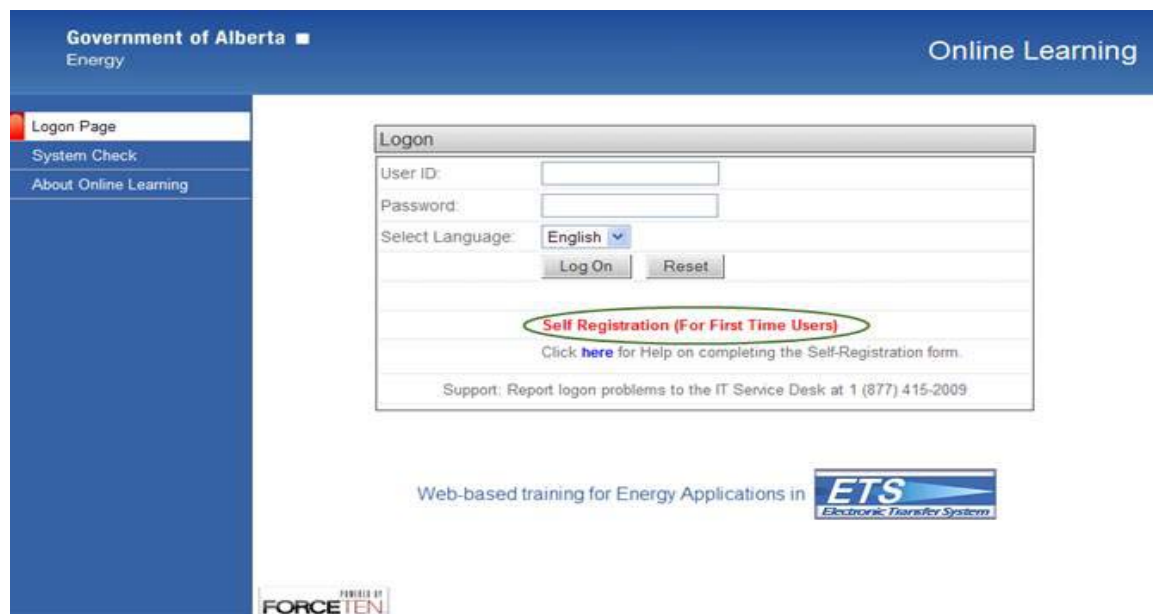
Government of Alberta ■
Energy

Online Learning

Logon Page
System Check
About Online Learning

Logon

User ID:
Password:
Select Language: English
Log On Reset

Self Registration (For First Time Users)
Click here for Help on completing the Self-Registration form.

Support: Report logon problems to the IT Service Desk at 1 (877) 415-2009

Web-based training for Energy Applications in ETS Electronic Transfer System

POWERED BY
FORCE TEN